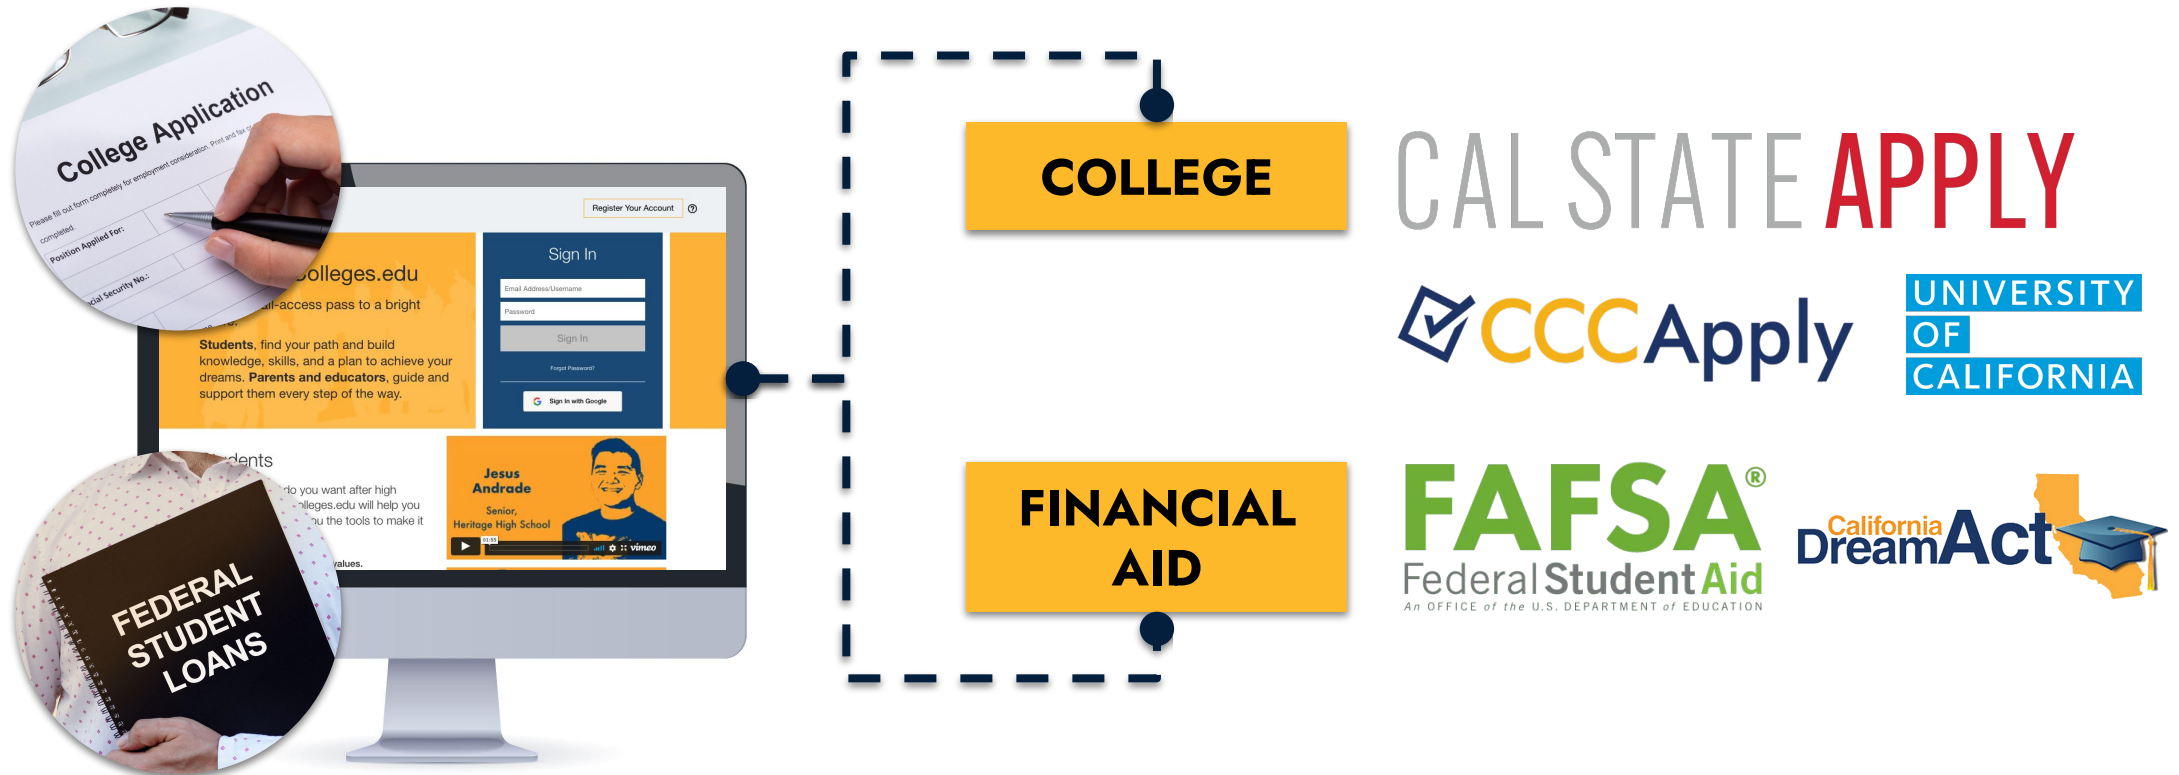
College Application

Please fill out form completely for employment consideration. Print and fax

completed

Position Applied For:

Social Security No.:

Register Your Account

colleges.edu

all-access pass to a bright

Students, find your path and build knowledge, skills, and a plan to achieve your dreams. Parents and educators, guide and support them every step of the way.

Sign In

Email Address/Username

Password

Sign In

Forgot Password?

Sign in with Google

dents

do you want after high

olleges.edu will help you

u the tools to make it

values.

Jesus Andrade

Senior, Heritage High School

vimeo

FEDERAL STUDENT LOANS

COLLEGE

FINANCIAL AID

CAL STATE APPLY

CCCApply

UNIVERSITY OF CALIFORNIA

FAFSA®

Federal Student Aid

An OFFICE of the U.S. DEPARTMENT of EDUCATION

California DreamAct